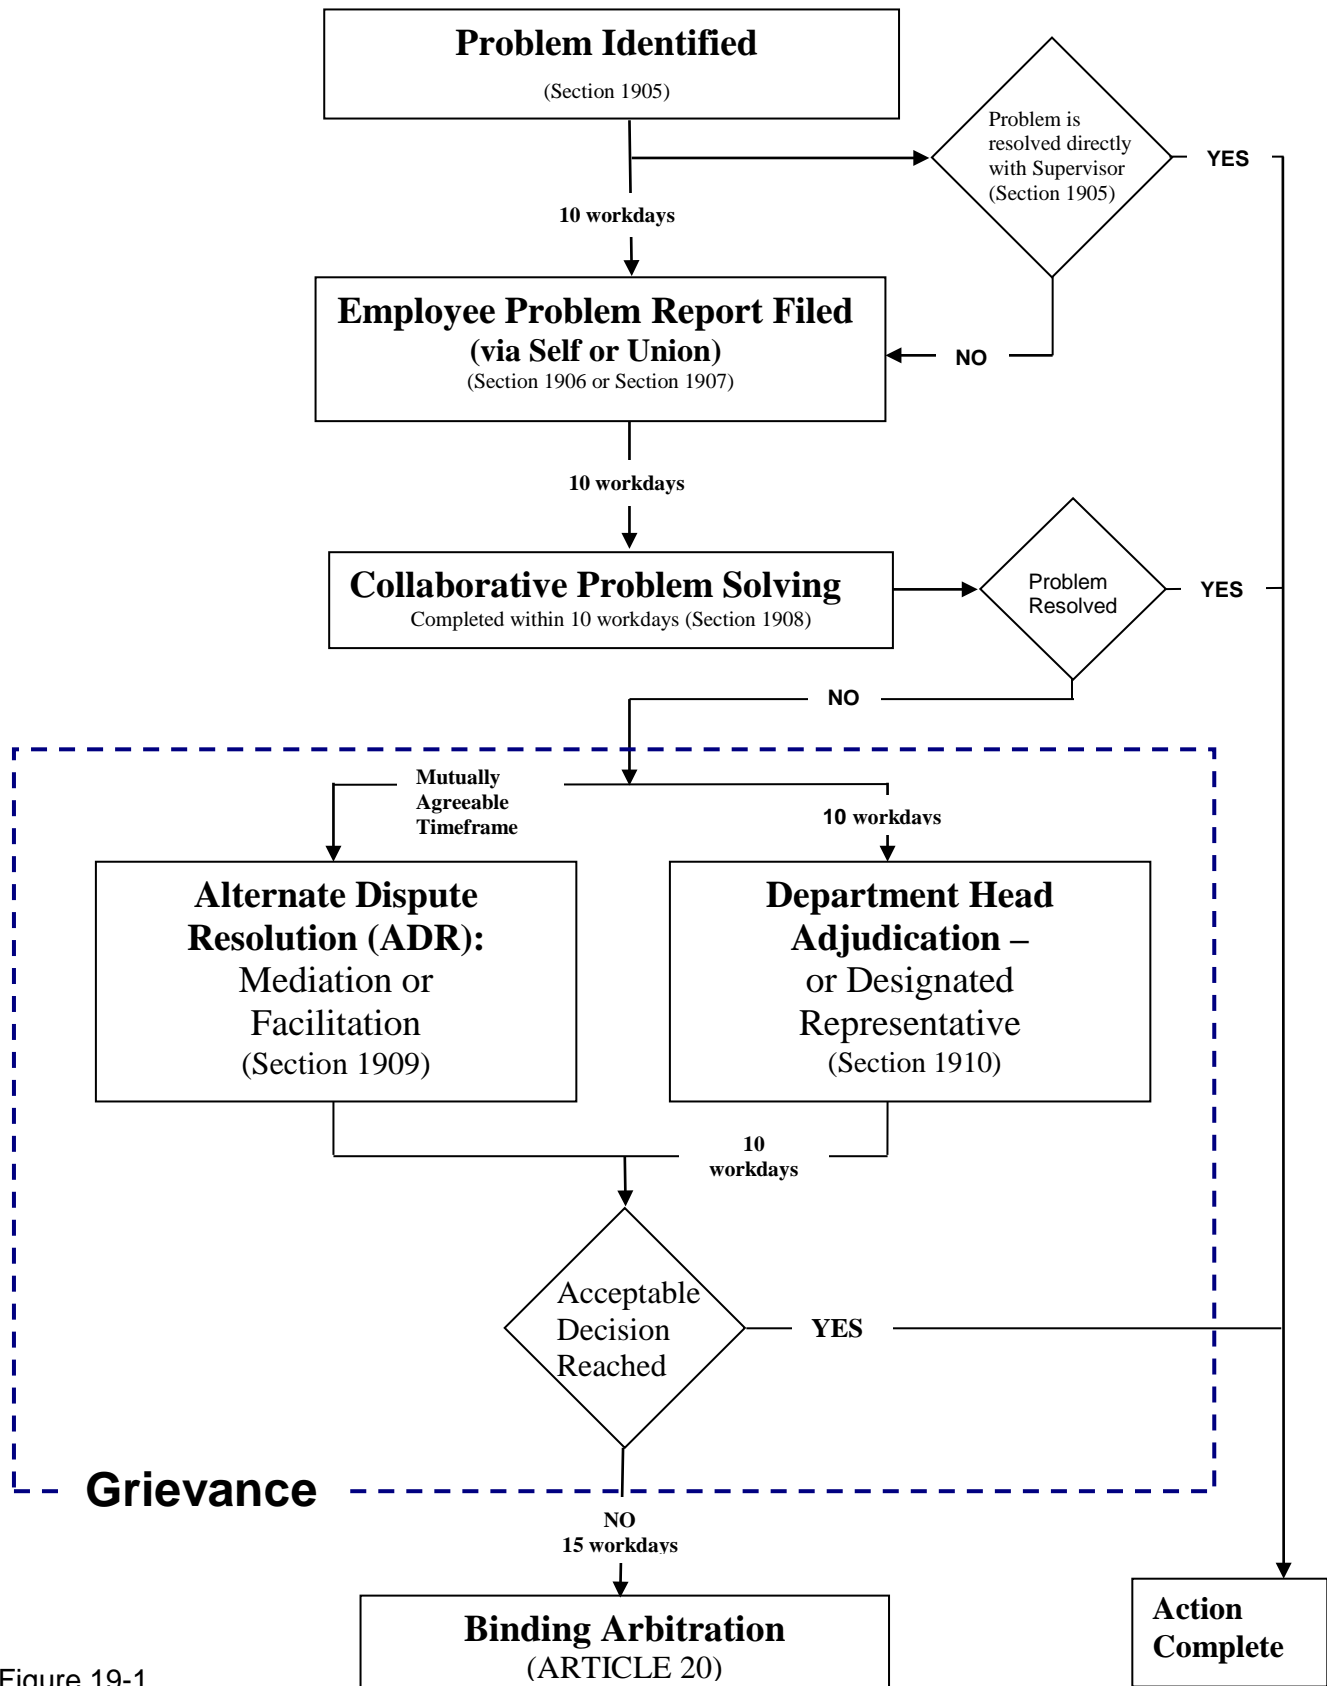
Problem Identified
(Section 1905)

Problem is resolved directly with Supervisor (Section 1905)

YES

10 workdays

Employee Problem Report Filed
(via Self or Union)
(Section 1906 or Section 1907)

NO

10 workdays

Collaborative Problem Solving
Completed within 10 workdays (Section 1908)

Problem Resolved

YES

NO

Mutually Agreeable Timeframe

10 workdays

Alternate Dispute Resolution (ADR):
Mediation or Facilitation
(Section 1909)

Department Head Adjudication –
or Designated Representative
(Section 1910)

10 workdays

Acceptable Decision Reached

YES

Grievance

NO
15 workdays

Binding Arbitration
(ARTICLE 20)

Action Complete

Figure 19-1